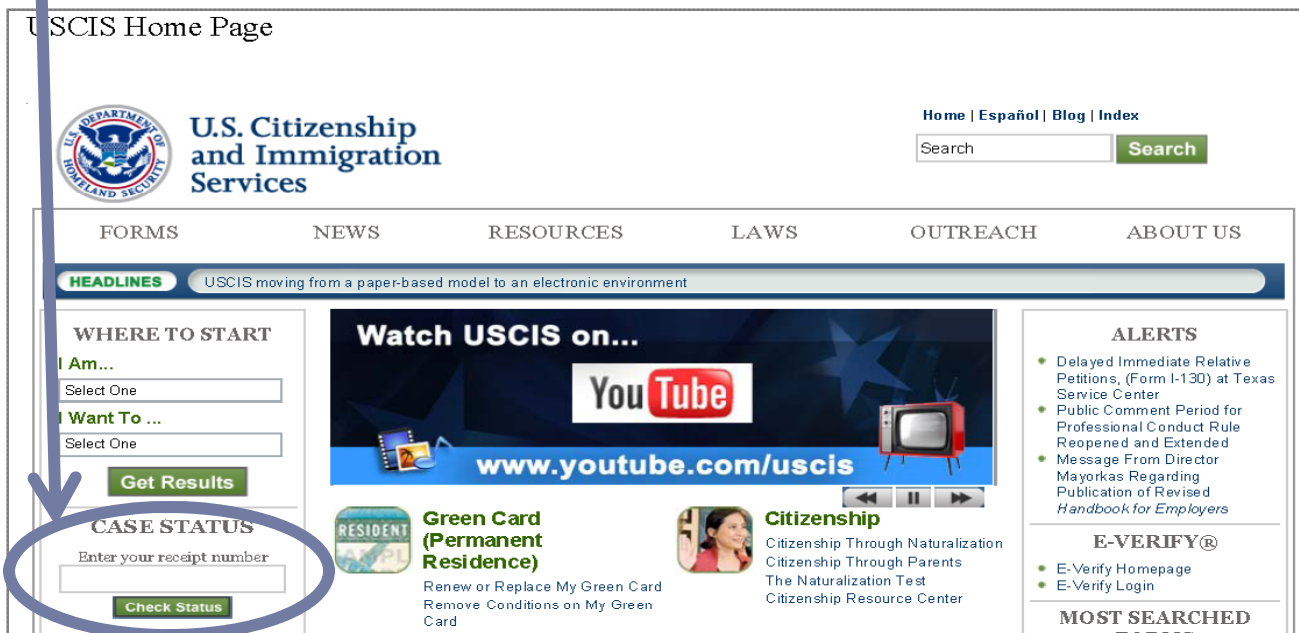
USCIS Home Page

U.S. Citizenship and Immigration Services

Home | Español | Blog | Index

Search

Search

FORMS NEWS RESOURCES LAWS OUTREACH ABOUT US

HEADLINES USCIS moving from a paper-based model to an electronic environment

WHERE TO START

I Am...

Select One

I Want To ...

Select One

Get Results

CASE STATUS

Enter your receipt number

Check Status

Watch USCIS on...

YouTube

www.youtube.com/uscis

Green Card (Permanent Residence)

Renew or Replace My Green Card
Remove Conditions on My Green Card

Citizenship

Citizenship Through Naturalization
Citizenship Through Parents
The Naturalization Test
Citizenship Resource Center

ALERTS

Delayed Immediate Relative Petitions, (Form I-130) at Texas Service Center

Public Comment Period for Professional Conduct Rule Reopened and Extended

Message From Director Mayorkas Regarding Publication of Revised Handbook for Employers

E-VERIFY®

E-Verify Homepage
E-Verify Login

MOST SEARCHED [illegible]